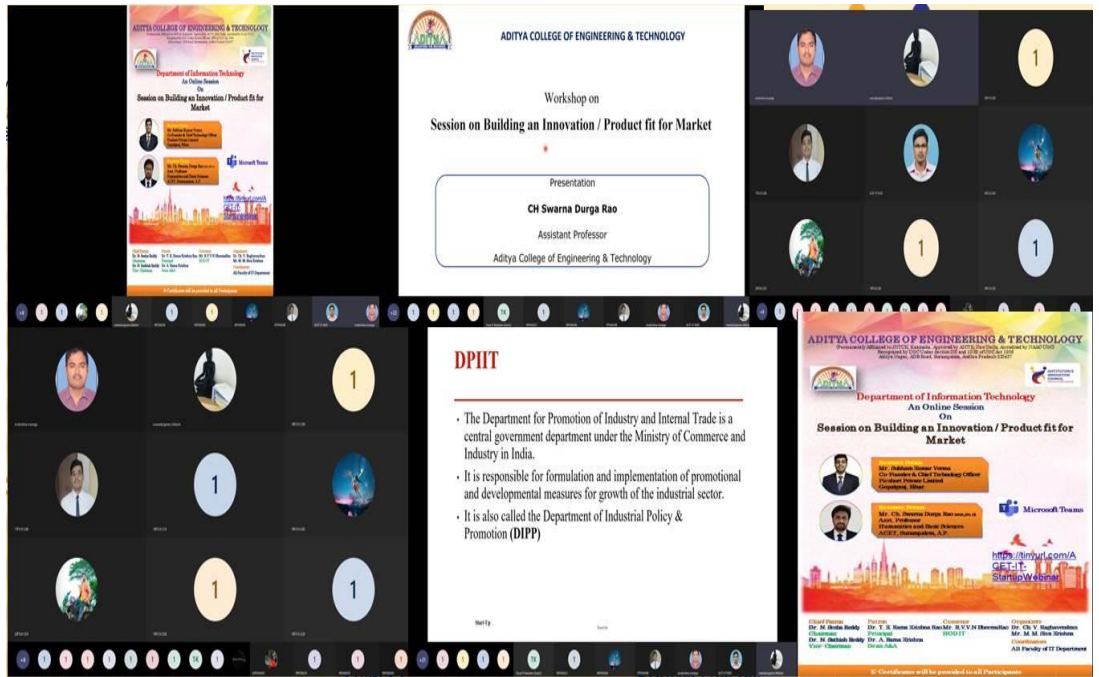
ADITYA COLLEGE OF ENGINEERING & TECHNOLOGY

Department of Information Technology
An Online Session
On
Session on Building an Innovation / Product fit for Market

Microsoft Teams

ADITYA COLLEGE OF ENGINEERING & TECHNOLOGY

Workshop on
Session on Building an Innovation / Product fit for Market

Presentation
CH Swarna Durga Rao
Assistant Professor
Aditya College of Engineering & Technology

1
1
1
1

1
1
1
1

DPIIT

• The Department for Promotion of Industry and Internal Trade is a central government department under the Ministry of Commerce and Industry in India.
• It is responsible for formulation and implementation of promotional and developmental measures for growth of the industrial sector.
• It is also called the Department of Industrial Policy & Promotion (DIPP)

ADITYA COLLEGE OF ENGINEERING & TECHNOLOGY

Department of Information Technology
An Online Session
On
Session on Building an Innovation / Product fit for Market

Mr. Subham Kumar Verma
Co-Founder & Chief Technology Officer
Pixelnet Private Limited
Gopalganj, Bihar

Mr. Ch. Swarna Durga Rao
Asst. Professor
Humanities and Basic Sciences
ACET, Surampalem, A.P.

Microsoft Teams

https://tinyurl.com/ACET-IT-StartupWebinar

Chief Patron
Dr. N. Sesha Reddy
Chairman
Dr. N. Satish Reddy
Vice-Chairman

Patron
Dr. T. K. Rama Krishna Rao
Principal
Dr. A. Rama Krishna
Dean A&A

Convener
Mr. R.V.V.N Bheemitha
HOD IT

Organizer
Dr. Ch. V. Raghavendran
Mr. M. M. Siva Krishna

Coordinators
All Faculty of IT Department

E-Certificates will be provided to all Participants